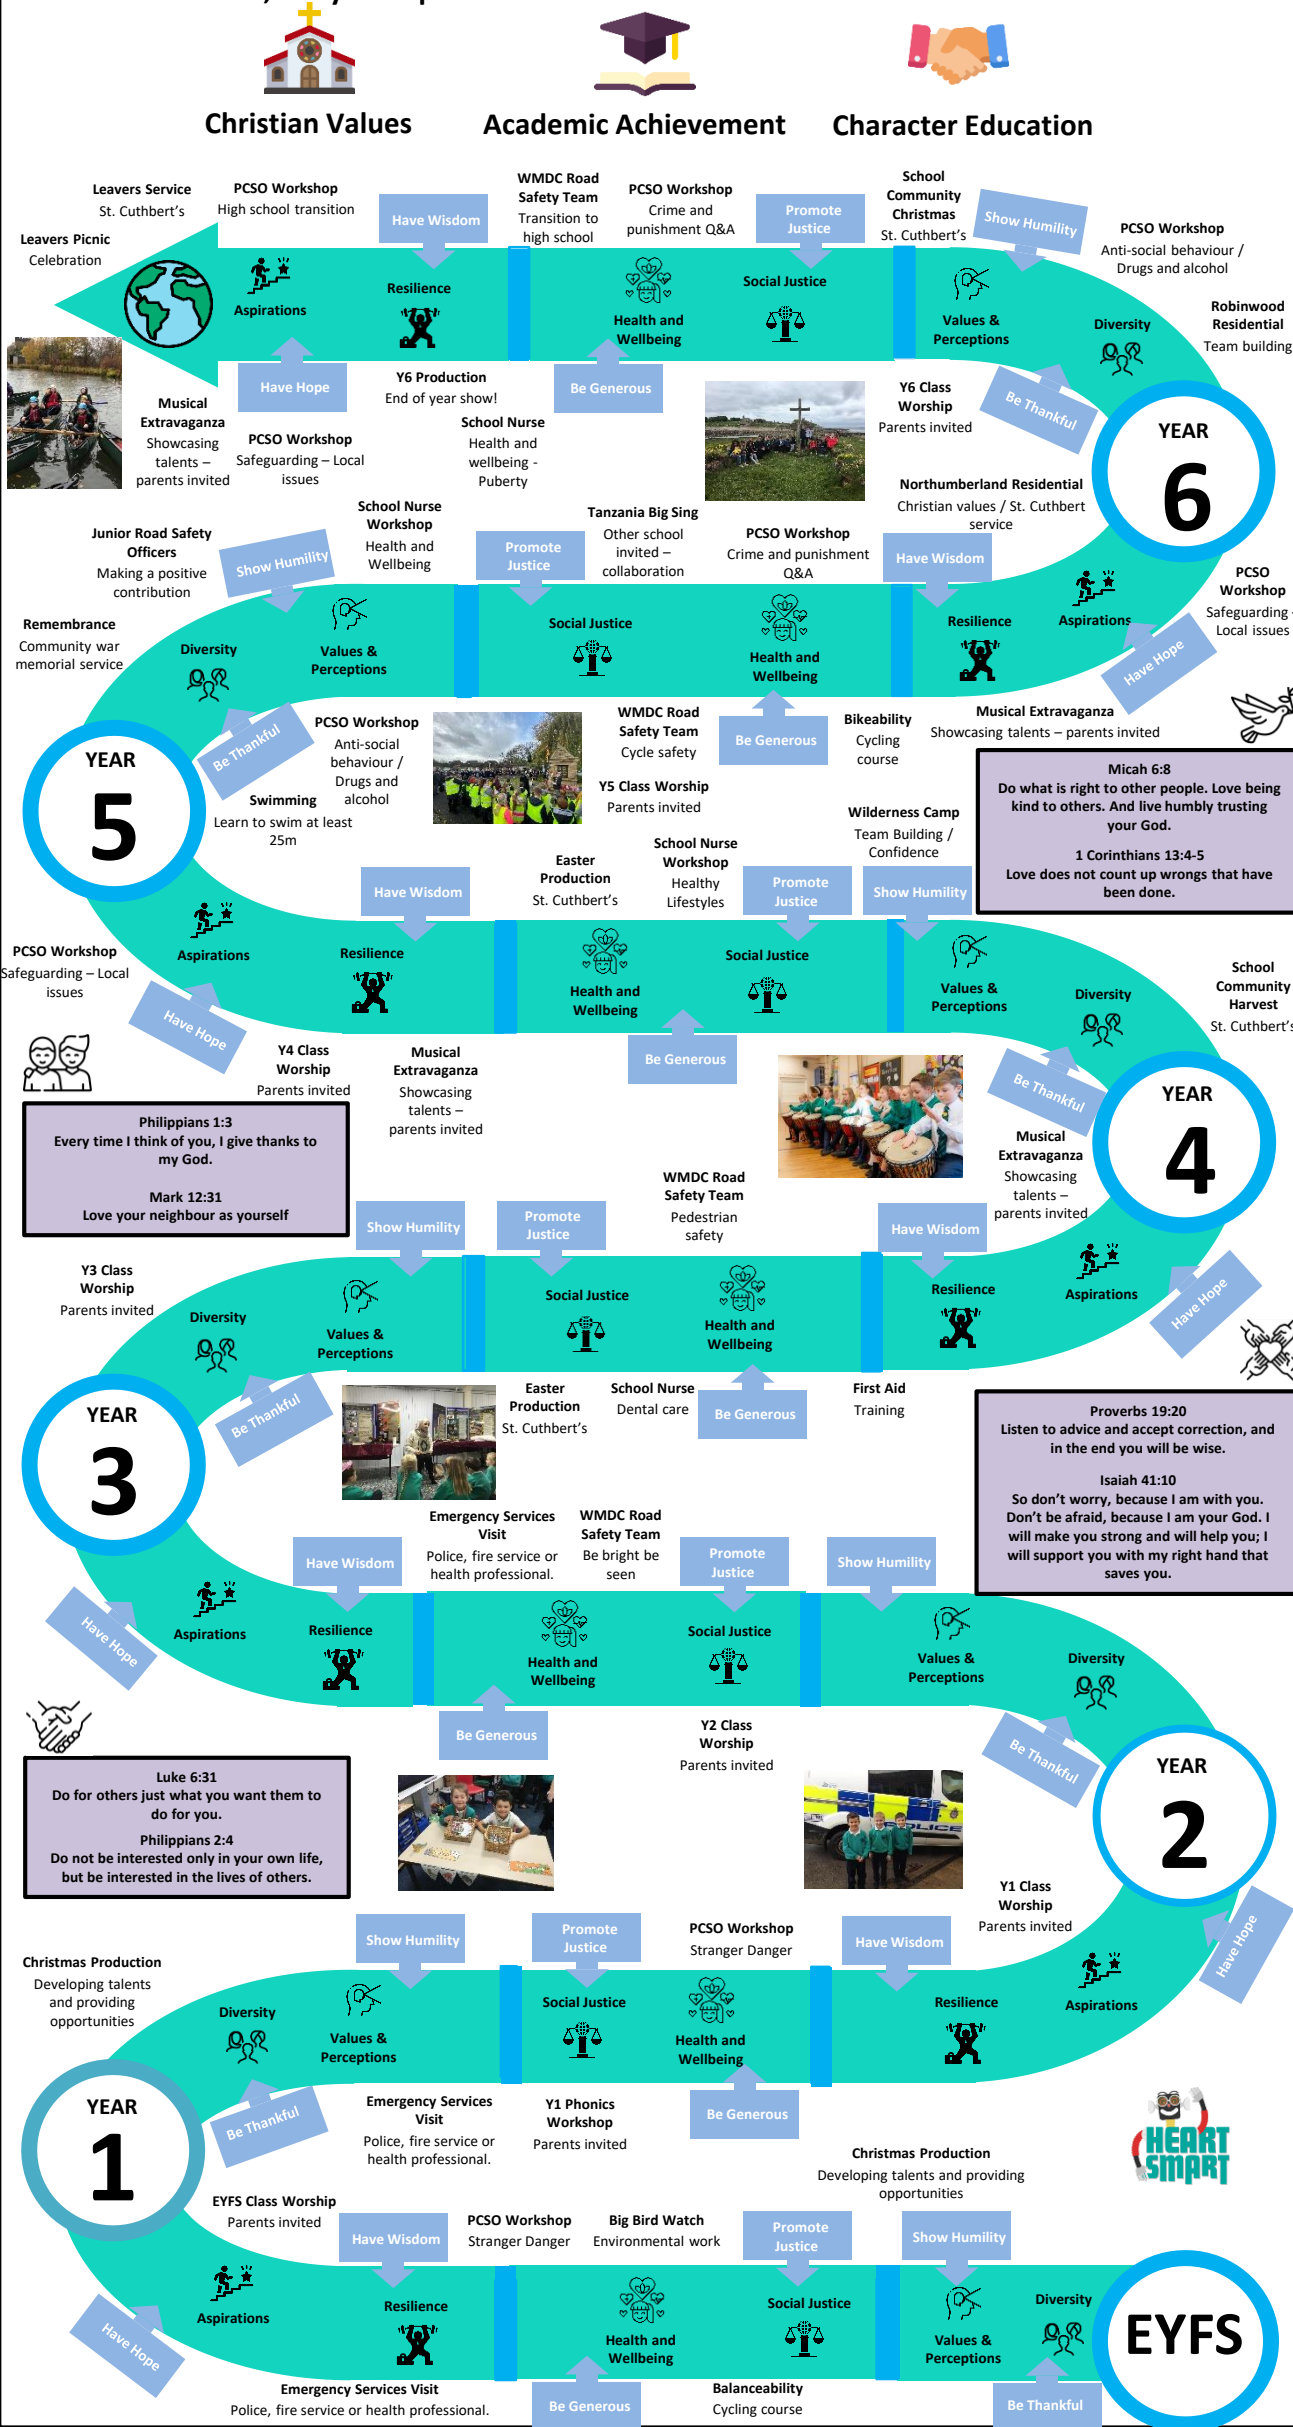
Christian Values

Academic Achievement

Character Education

Leavers Service
St. Cuthbert's

PCSO Workshop
High school transition

Have Wisdom

WMDC Road Safety Team
Transition to high school

PCSO Workshop
Crime and punishment Q&A

Promote Justice

School Community Christmas
St. Cuthbert's

Show Humility

PCSO Workshop
Anti-social behaviour / Drugs and alcohol

Leavers Picnic
Celebration

Aspirations

Resilience

Health and Wellbeing

Social Justice

Values & Perceptions

Diversity

Robinwood Residential
Team building

Have Hope

Y6 Production
End of year show!

Be Generous

Y6 Class Worship
Parents invited

Be Thankful

YEAR 6

Musical Extravaganza
Showcasing talents – parents invited

PCSO Workshop
Safeguarding – Local issues

School Nurse
Health and wellbeing - Puberty

Northumberland Residential
Christian values / St. Cuthbert service

Junior Road Safety Officers
Making a positive contribution

Show Humility

School Nurse Workshop
Health and Wellbeing

Promote Justice

Tanzania Big Sing
Other school invited – collaboration

PCSO Workshop
Crime and punishment Q&A

Have Wisdom

PCSO Workshop
Safeguarding - Local issues

Remembrance
Community war memorial service

Diversity

Values & Perceptions

Social Justice

Health and Wellbeing

Resilience

Aspirations

Have Hope

Be Thankful

PCSO Workshop
Anti-social behaviour / Drugs and alcohol

WMDC Road Safety Team
Cycle safety

Be Generous

Bikeability
Cycling course

Musical Extravaganza
Showcasing talents – parents invited

YEAR 5

Swimming
Learn to swim at least 25m

Y5 Class Worship
Parents invited

Wilderness Camp
Team Building / Confidence

Micah 6:8
Do what is right to other people. Love being kind to others. And live humbly trusting your God.

1 Corinthians 13:4-5
Love does not count up wrongs that have been done.

Have Wisdom

Easter Production
St. Cuthbert's

School Nurse Workshop
Healthy Lifestyles

Promote Justice

Show Humility

PCSO Workshop
Safeguarding – Local issues

Aspirations

Resilience

Health and Wellbeing

Social Justice

Values & Perceptions

Diversity

School Community Harvest
St. Cuthbert's

Have Hope

Y4 Class Worship
Parents invited

Musical Extravaganza
Showcasing talents – parents invited

Be Generous

Be Thankful

YEAR 4

Philippians 1:3
Every time I think of you, I give thanks to my God.

Mark 12:31
Love your neighbour as yourself

Musical Extravaganza
Showcasing talents – parents invited

WMDC Road Safety Team
Pedestrian safety

Show Humility

Promote Justice

Have Wisdom

Y3 Class Worship
Parents invited

Diversity

Values & Perceptions

Social Justice

Health and Wellbeing

Resilience

Aspirations

Have Hope

Be Thankful

YEAR 3

Easter Production
St. Cuthbert's

School Nurse
Dental care

Be Generous

First Aid
Training

Proverbs 19:20
Listen to advice and accept correction, and in the end you will be wise.

Isaiah 41:10
So don't worry, because I am with you. Don't be afraid, because I am your God. I will make you strong and will help you; I will support you with my right hand that saves you.

Emergency Services Visit
Police, fire service or health professional.

WMDC Road Safety Team
Be bright be seen

Have Wisdom

Promote Justice

Show Humility

Have Hope

Aspirations

Resilience

Health and Wellbeing

Social Justice

Values & Perceptions

Diversity

Be Generous

Y2 Class Worship
Parents invited

Be Thankful

YEAR 2

Luke 6:31
Do for others just what you want them to do for you.

Philippians 2:4
Do not be interested only in your own life, but be interested in the lives of others.

Y1 Class Worship
Parents invited

Show Humility

Promote Justice

PCSO Workshop
Stranger Danger

Have Wisdom

Have Hope

Christmas Production
Developing talents and providing opportunities

Diversity

Values & Perceptions

Social Justice

Health and Wellbeing

Resilience

Aspirations

YEAR 1

Be Thankful

Emergency Services Visit
Police, fire service or health professional.

Y1 Phonics Workshop
Parents invited

Be Generous

Christmas Production
Developing talents and providing opportunities

HEART SMART

EYFS Class Worship
Parents invited

Have Wisdom

PCSO Workshop
Stranger Danger

Big Bird Watch
Environmental work

Promote Justice

Show Humility

Aspirations

Resilience

Health and Wellbeing

Social Justice

Values & Perceptions

Diversity

EYFS

Have Hope

Emergency Services Visit
Police, fire service or health professional.

Be Generous

Balanceability
Cycling course

Be Thankful